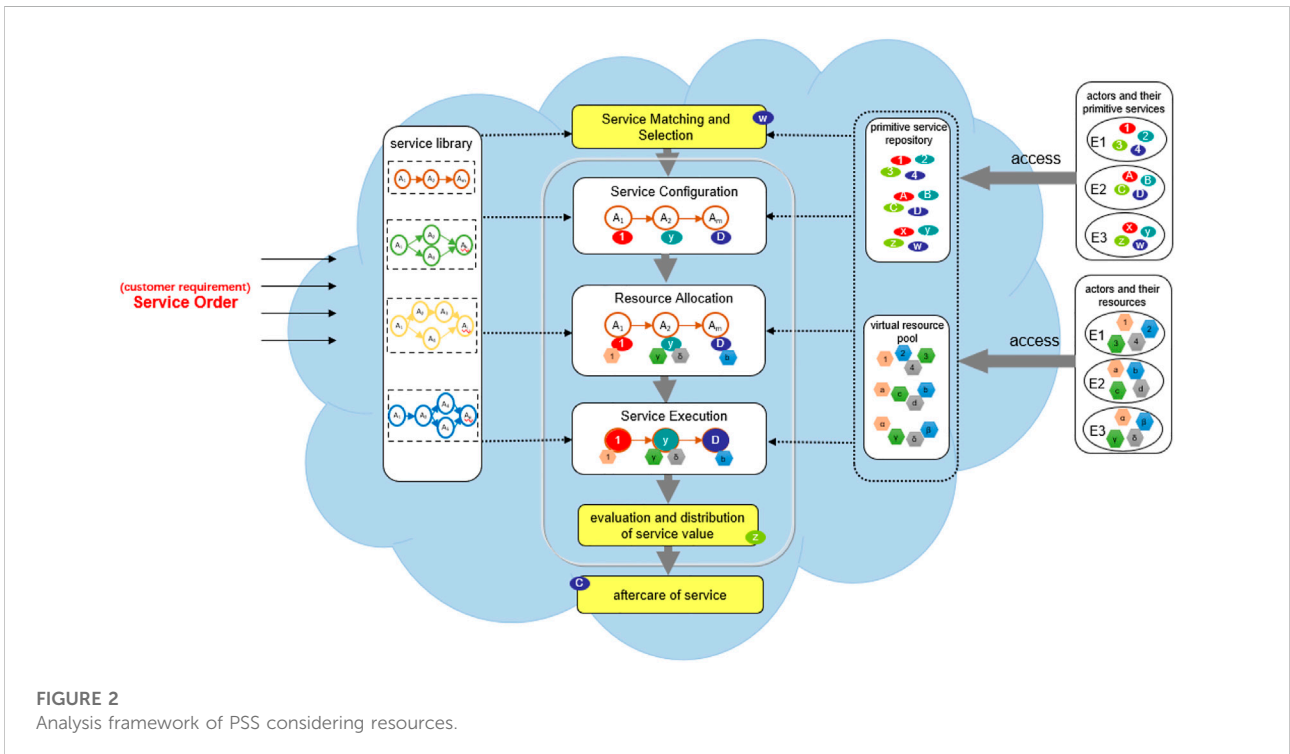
service library

$A_1$ $A_2$ $A_m$

(customer requirement)
Service Order

Service Matching and Selection
w

Service Configuration
$A_1$ $A_2$ $A_m$
1 y D

Resource Allocation
$A_1$ $A_2$ $A_m$
1 y D
1 γ δ b

Service Execution
1 y D
1 γ δ b

evaluation and distribution of service value
z

C
aftercare of service

primitive service repository
1 2 3 4
A B C D
x y z w

virtual resource pool
1 2 3 4
a b c d
α β γ δ

access

actors and their primitive services
E1 1 2 3 4
E2 A B C D
E3 x y z w

access

actors and their resources
E1 1 2 3 4
E2 a b c d
E3 α β γ δ

FIGURE 2
Analysis framework of PSS considering resources.